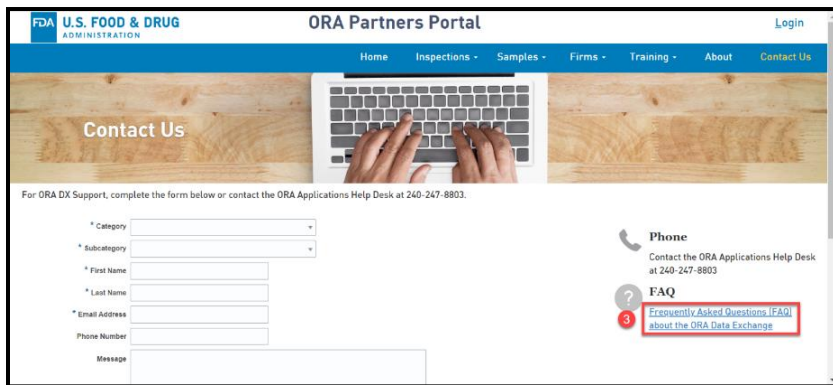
FDA U.S. FOOD & DRUG ADMINISTRATION

ORA Partners Portal

Login

Home Inspections - Samples - Firms - Training - About Contact Us

Contact Us

For ORA DX Support, complete the form below or contact the ORA Applications Help Desk at 240-247-8803.

* Category

* Subcategory

* First Name

* Last Name

* Email Address

Phone Number

Message

Phone

Contact the ORA Applications Help Desk at 240-247-8803

FAQ

3

Frequently Asked Questions (FAQ) about the ORA Data Exchange